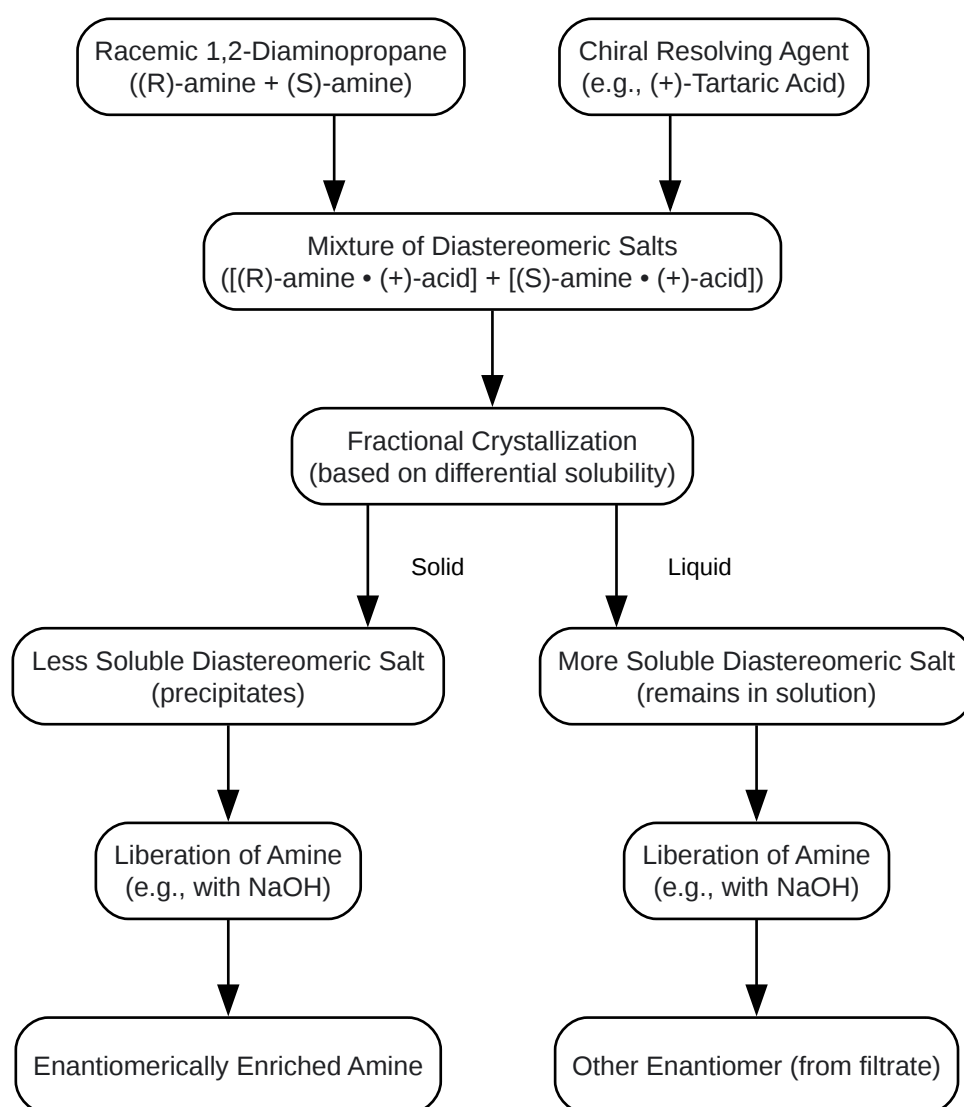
Racemic 1,2-Diaminopropane
((R)-amine + (S)-amine)

Chiral Resolving Agent
(e.g., (+)-Tartaric Acid)

Mixture of Diastereomeric Salts
([(R)-amine • (+)-acid] + [(S)-amine • (+)-acid])

Fractional Crystallization
(based on differential solubility)

Solid

Liquid

Less Soluble Diastereomeric Salt
(precipitates)

More Soluble Diastereomeric Salt
(remains in solution)

Liberation of Amine
(e.g., with NaOH)

Liberation of Amine
(e.g., with NaOH)

Enantiomerically Enriched Amine

Other Enantiomer (from filtrate)